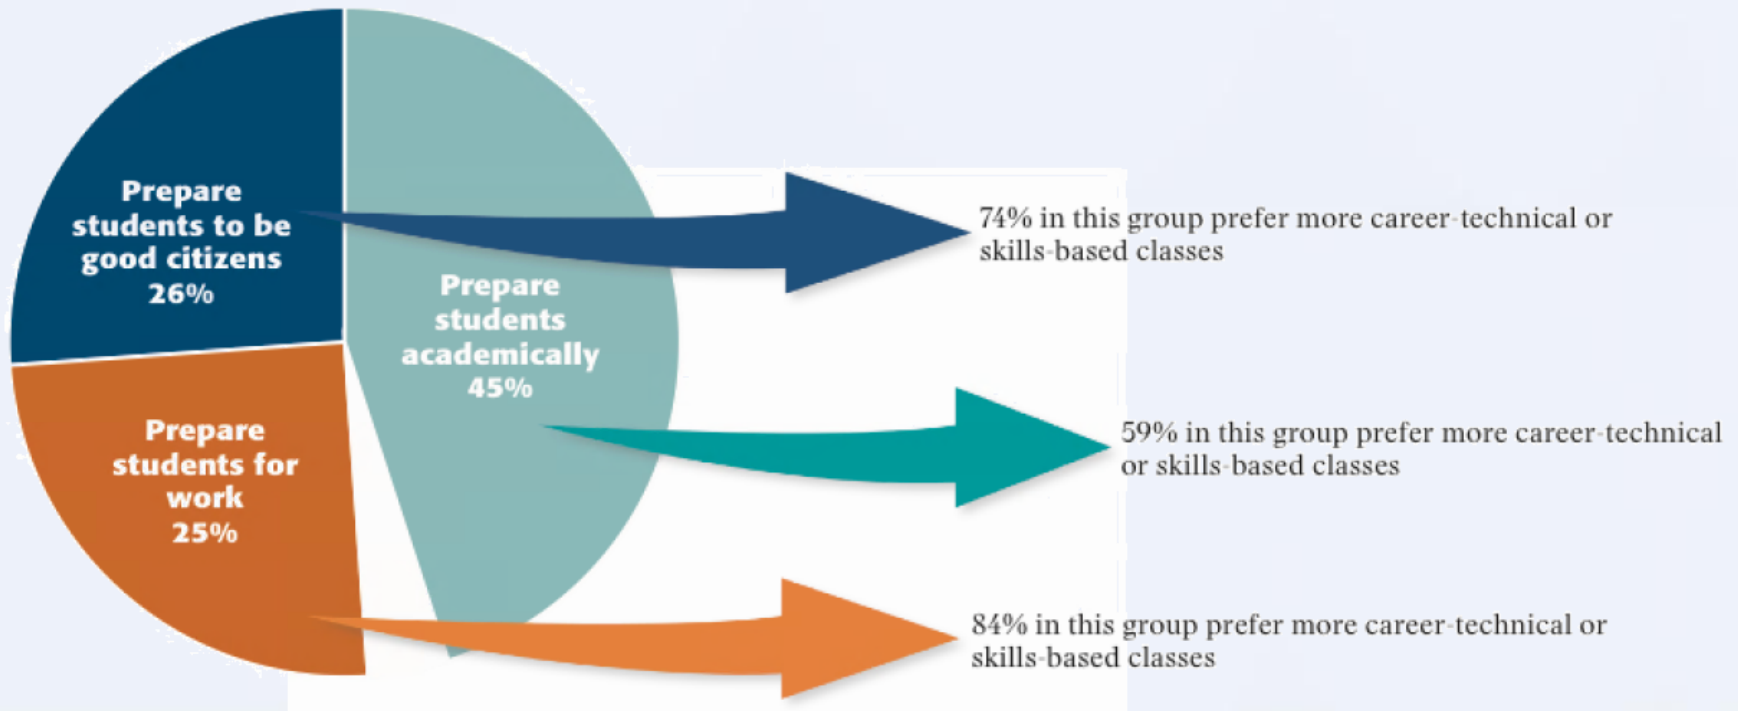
Prepare students to be good citizens 26%

Prepare students academically 45%

Prepare students for work 25%

74% in this group prefer more career-technical or skills-based classes

59% in this group prefer more career-technical or skills-based classes

84% in this group prefer more career-technical or skills-based classes